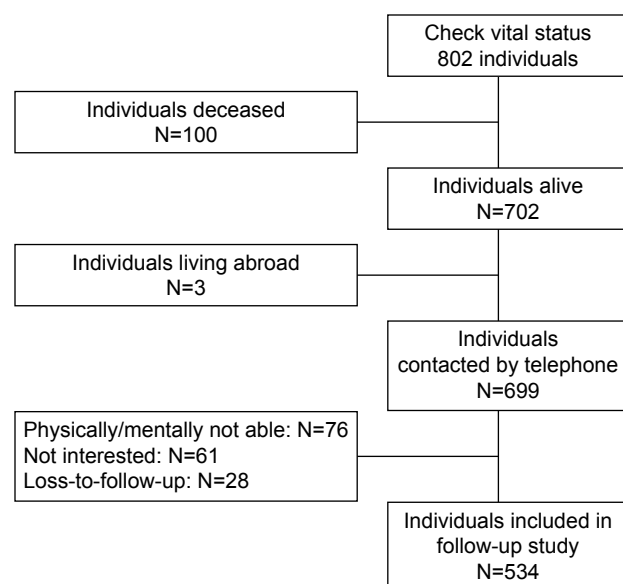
Check vital status
802 individuals

Individuals deceased
N=100

Individuals alive
N=702

Individuals living abroad
N=3

Individuals
contacted by telephone
N=699

Physically/mentally not able: N=76
Not interested: N=61
Loss-to-follow-up: N=28

Individuals included in
follow-up study
N=534